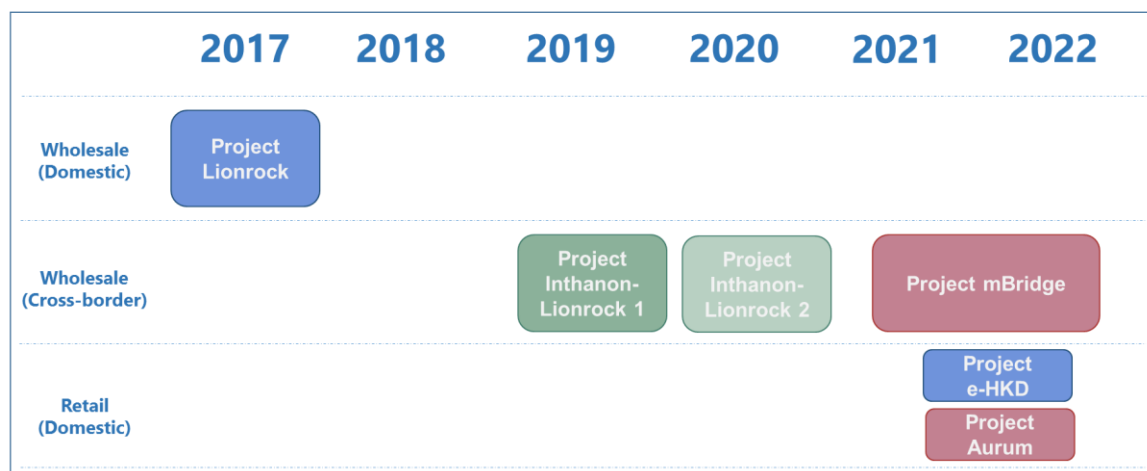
| | 2017 | 2018 | 2019 | 2020 | 2021 | 2022 |
|---|---|---|---|---|---|---|
| Wholesale (Domestic) | Project Lionrock | | | | | |
| Wholesale (Cross-border) | | | Project Inthanon-Lionrock 1 | Project Inthanon-Lionrock 2 | Project mBridge | |
| Retail (Domestic) | | | | | Project e-HKD<br>Project Aurum | |